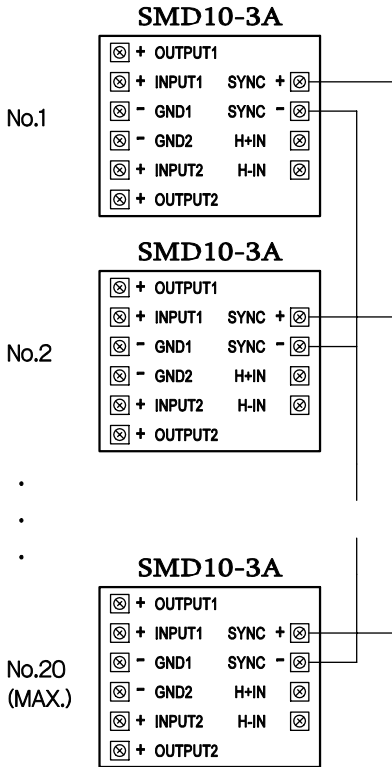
SMD10-3A

+ OUTPUT1
+ INPUT1 SYNC +
- GND1 SYNC -
- GND2 H+IN
+ INPUT2 H-IN
+ OUTPUT2

No.1

SMD10-3A

+ OUTPUT1
+ INPUT1 SYNC +
- GND1 SYNC -
- GND2 H+IN
+ INPUT2 H-IN
+ OUTPUT2

No.2

.
.
.

SMD10-3A

+ OUTPUT1
+ INPUT1 SYNC +
- GND1 SYNC -
- GND2 H+IN
+ INPUT2 H-IN
+ OUTPUT2

No.20
(MAX.)